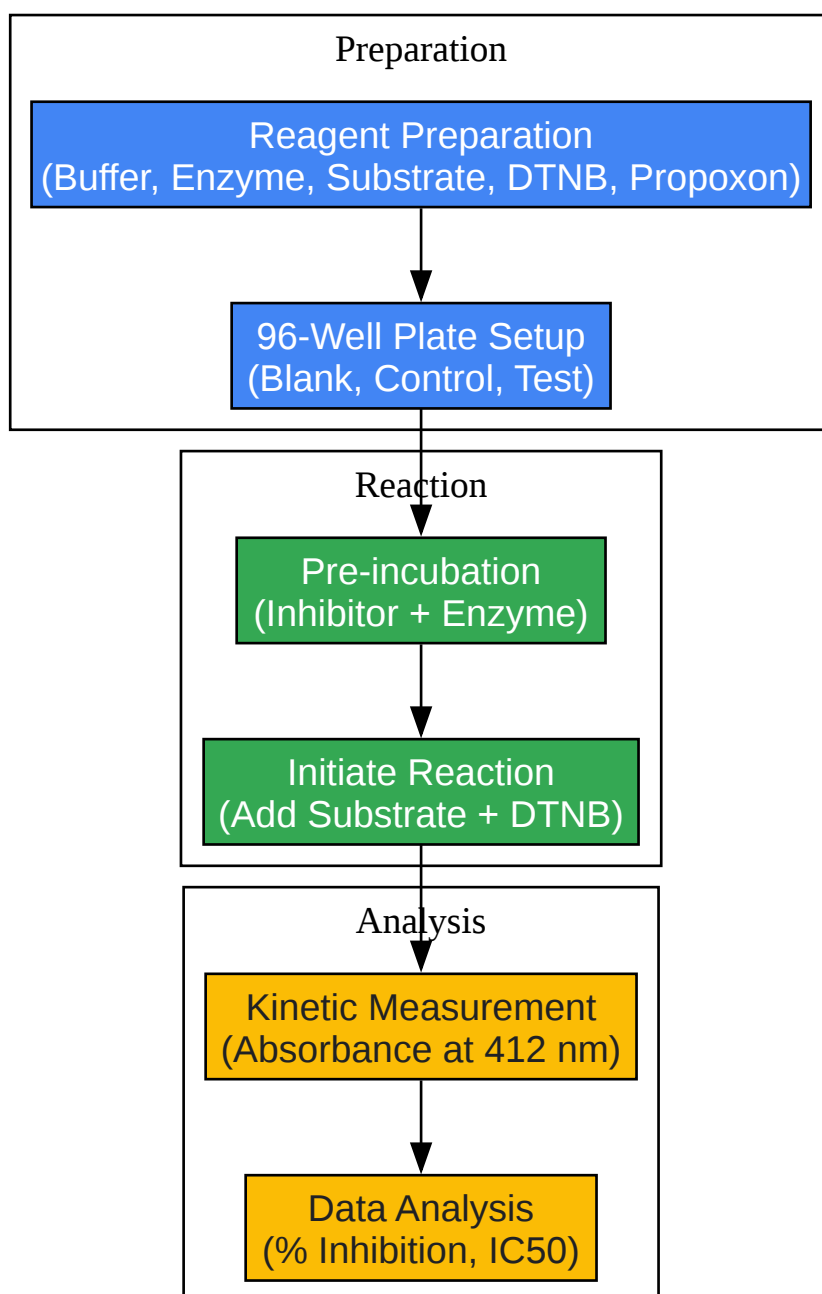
Preparation

Reagent Preparation
(Buffer, Enzyme, Substrate, DTNB, Propoxon)

96-Well Plate Setup
(Blank, Control, Test)

Reaction

Pre-incubation
(Inhibitor + Enzyme)

Initiate Reaction
(Add Substrate + DTNB)

Analysis

Kinetic Measurement
(Absorbance at 412 nm)

Data Analysis
(% Inhibition, IC50)